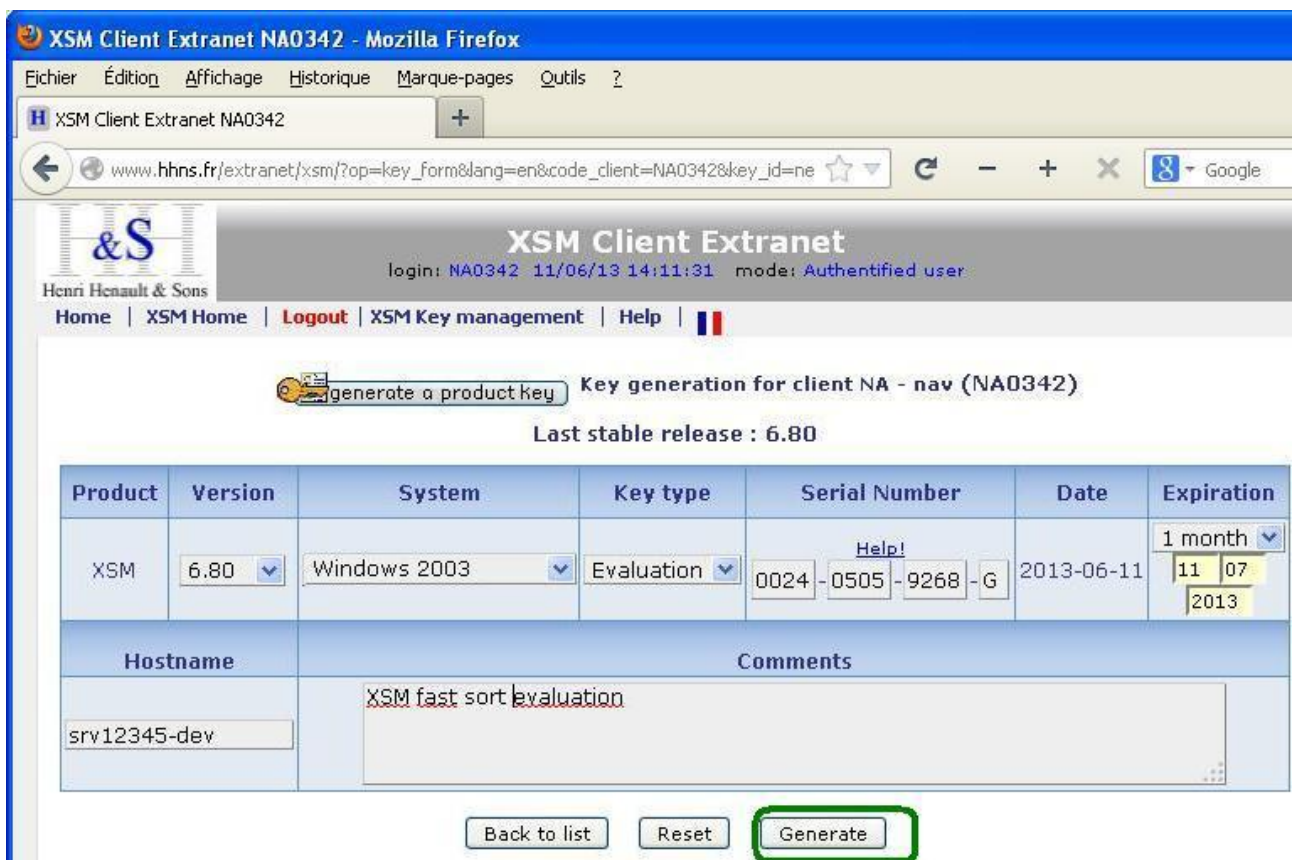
XSM Client Extranet NA0342 - Mozilla Firefox

Fichier Édition Affichage Historique Marque-pages Outils ?

XSM Client Extranet NA0342 +

www.hhns.fr/extranet/xsm/?op=key_form&lang=en&code_client=NA0342&key_id=ne

Google

&S
Henri Henault & Sons

XSM Client Extranet
login: NA0342 11/06/13 14:11:31 mode: Authentified user

Home | XSM Home | Logout | XSM Key management | Help |

generate a product key Key generation for client NA - nav (NA0342)

Last stable release : 6.80

| Product | Version | System | Key type | Serial Number | Date | Expiration |
|---|---|---|---|---|---|---|
| XSM | 6.80 | Windows 2003 | Evaluation | Help! 0024 - 0505 - 9268 - G | 2013-06-11 | 1 month 11 07 2013 |

| Hostname | Comments |
|---|---|
| srv12345-dev | XSM fast sort evaluation |

Back to list Reset Generate